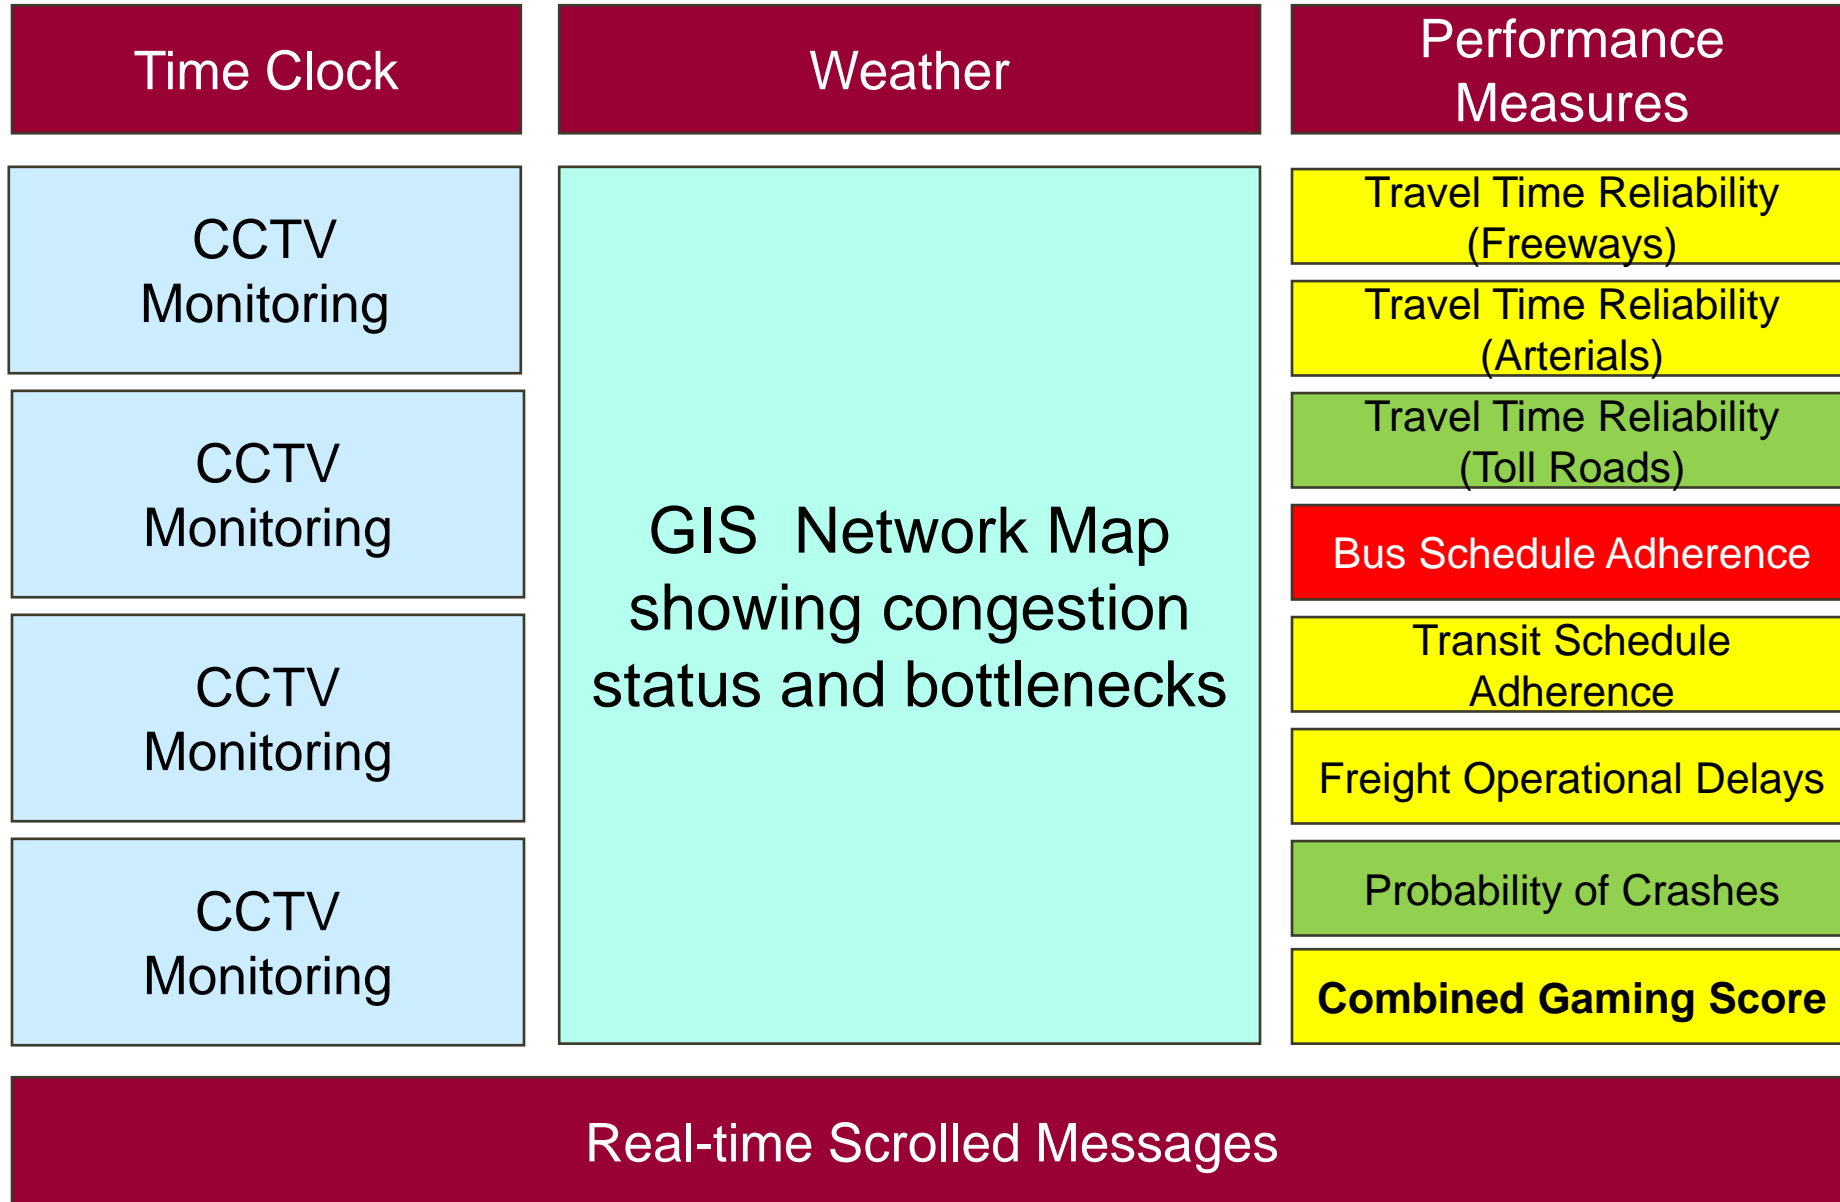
Time Clock

Weather

Performance Measures

CCTV Monitoring

CCTV Monitoring

CCTV Monitoring

CCTV Monitoring

GIS Network Map showing congestion status and bottlenecks

Travel Time Reliability (Freeways)

Travel Time Reliability (Arterials)

Travel Time Reliability (Toll Roads)

Bus Schedule Adherence

Transit Schedule Adherence

Freight Operational Delays

Probability of Crashes

Combined Gaming Score

Real-time Scrolled Messages